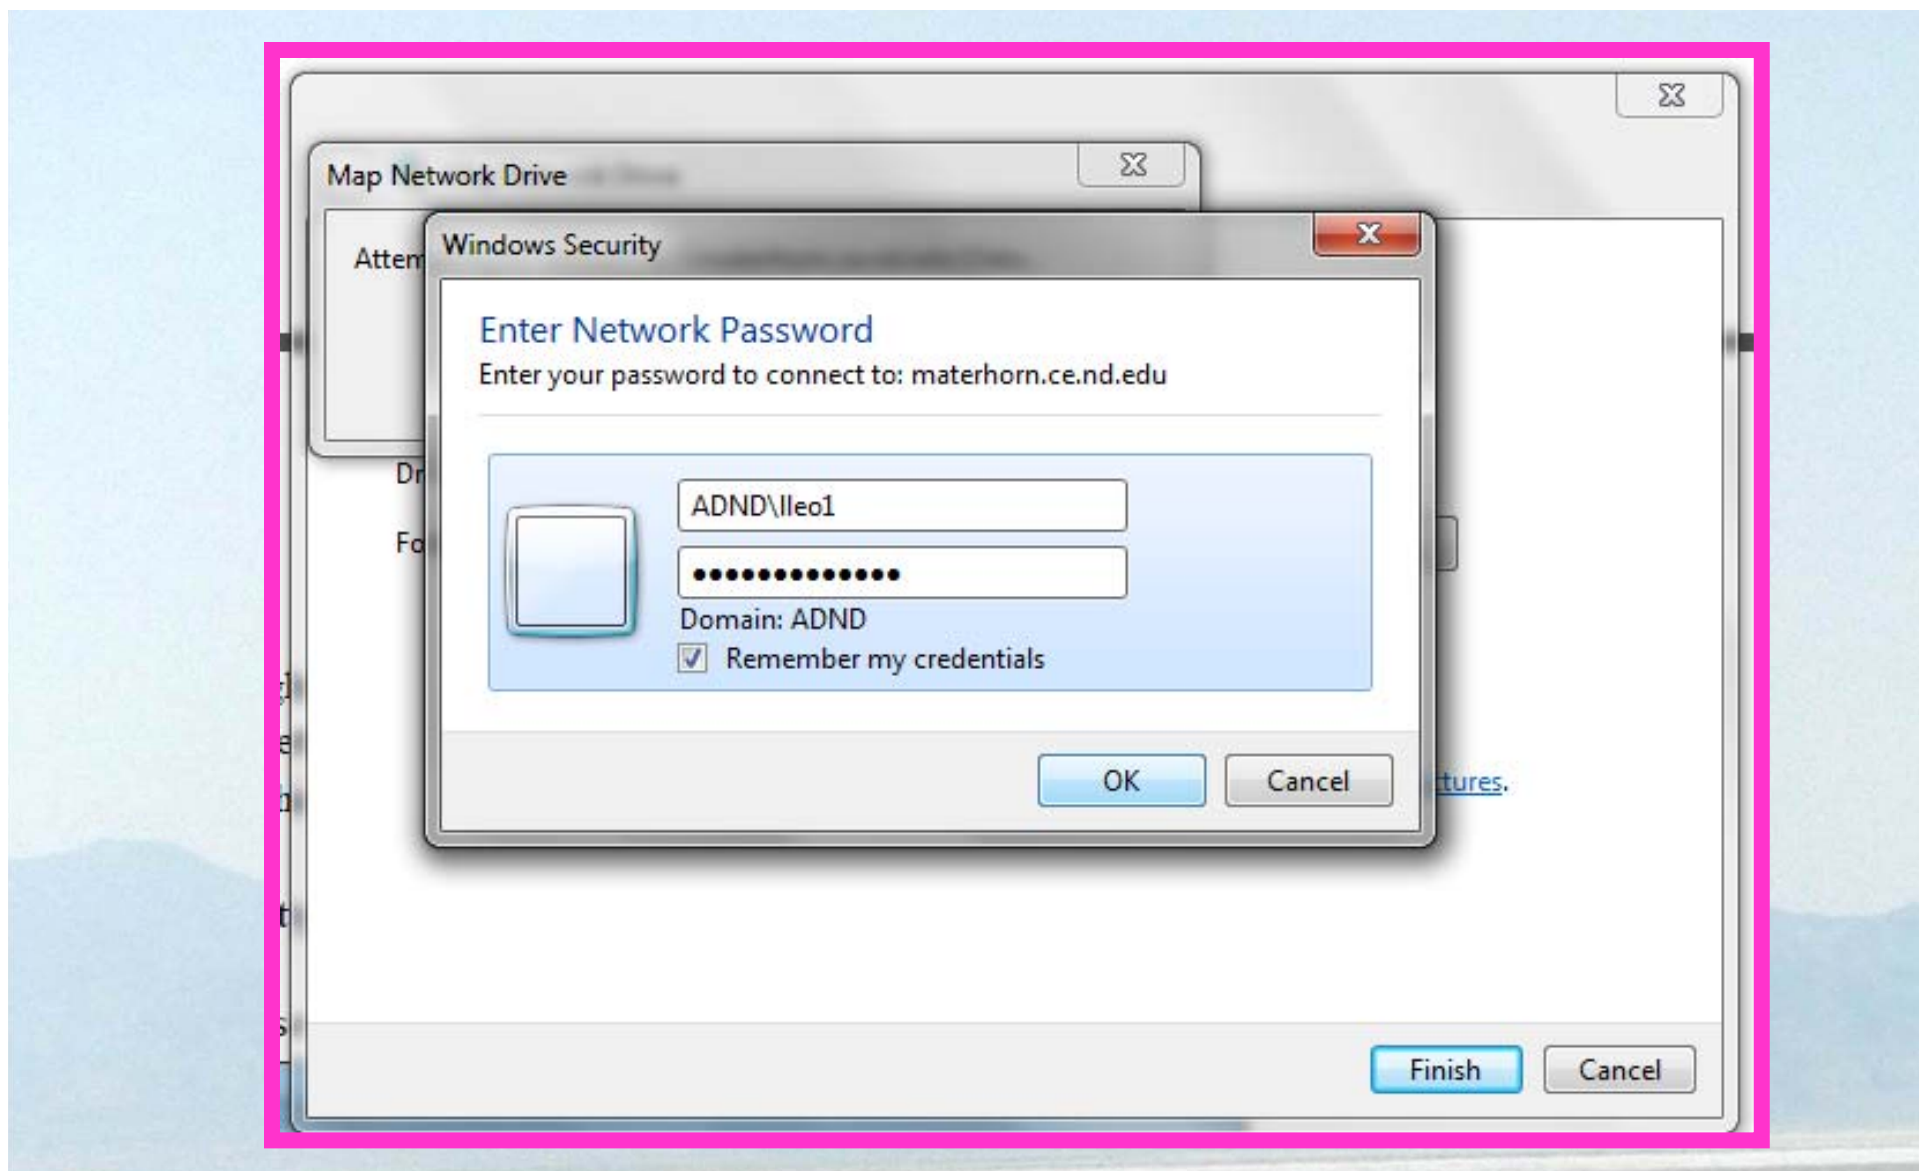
Map Network Drive

Attem

Windows Security

Enter Network Password

Enter your password to connect to: materhorn.ce.nd.edu

ADND\lleo1

••••••••••••••

Domain: ADND

Remember my credentials

OK

Cancel

Dr

Fo

tures.

Finish

Cancel